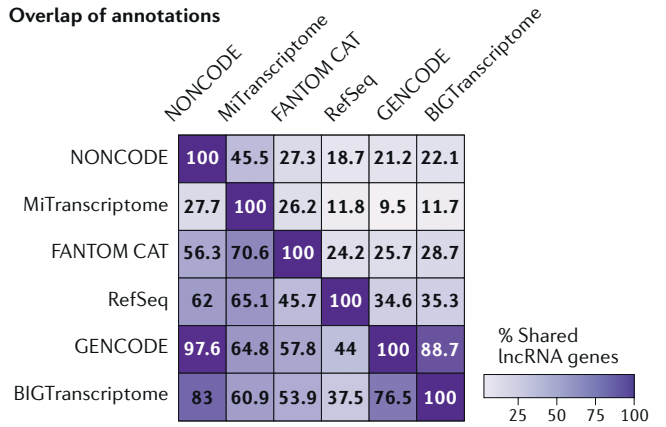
Overlap of annotations

|  | NONCODE | MiTranscriptome | FANTOM CAT | RefSeq | GENCODE | BIGTranscriptome |
|---|---|---|---|---|---|---|
| NONCODE | 100 | 45.5 | 27.3 | 18.7 | 21.2 | 22.1 |
| MiTranscriptome | 27.7 | 100 | 26.2 | 11.8 | 9.5 | 11.7 |
| FANTOM CAT | 56.3 | 70.6 | 100 | 24.2 | 25.7 | 28.7 |
| RefSeq | 62 | 65.1 | 45.7 | 100 | 34.6 | 35.3 |
| GENCODE | 97.6 | 64.8 | 57.8 | 44 | 100 | 88.7 |
| BIGTranscriptome | 83 | 60.9 | 53.9 | 37.5 | 76.5 | 100 |

% Shared lncRNA genes

25 50 75 100